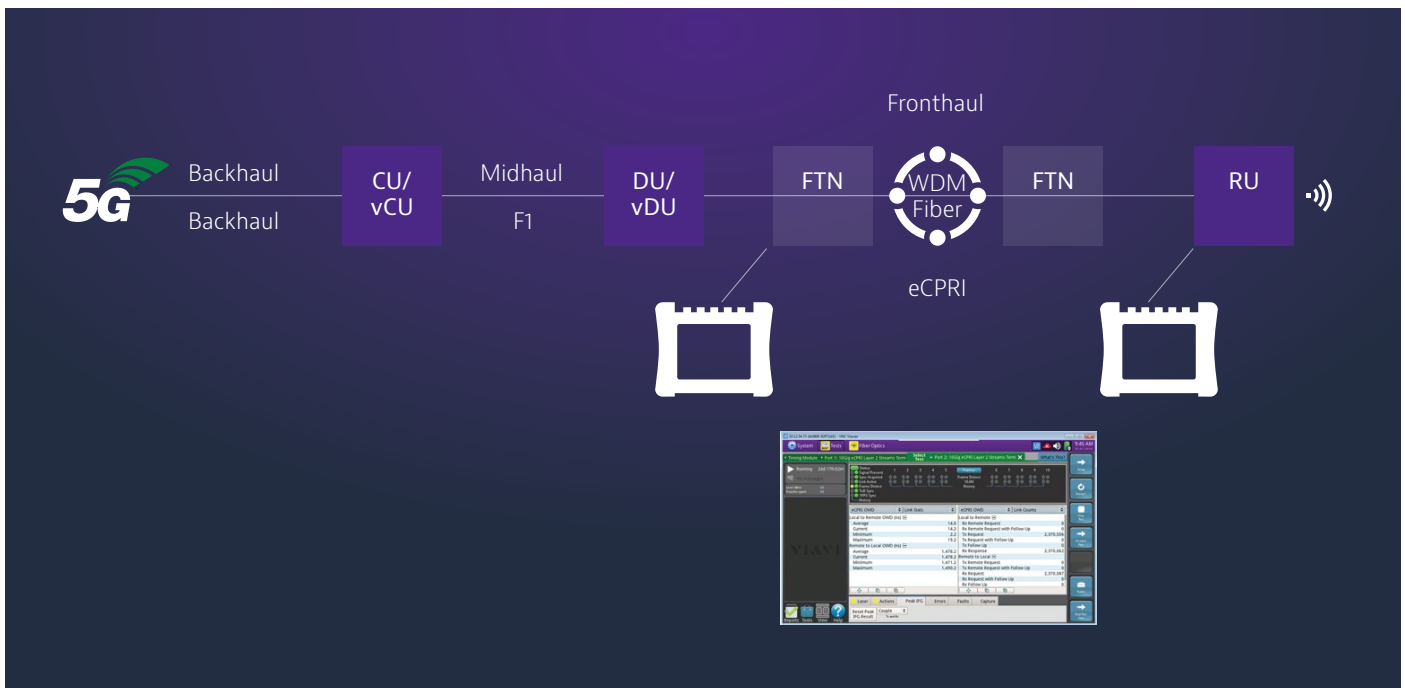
Fronthaul

5G

Backhaul

Backhaul

CU/
vCU

Midhaul

F1

DU/
vDU

FTN

WDM
Fiber

FTN

RU

eCPRI

System

Tests

Fiber Optics

Timing Module

Port 1: 10GigE eCPRI Layer 2 Streams Term

Port 2: 10GigE eCPRI Layer 2 Streams Term

eCPRI OWD

Link Stats

Local to Remote OWD (ms)

Average

Current

Minimum

Maximum

Remote to Local OWD (ms)

Average

Current

Minimum

Maximum

eCPRI OWD

Link Counts

Local to Remote

Remote to Local

Laser

Actions

Peak IFG

Errors

Faults

Capture

Reset Peak IFG Result

VIAVI